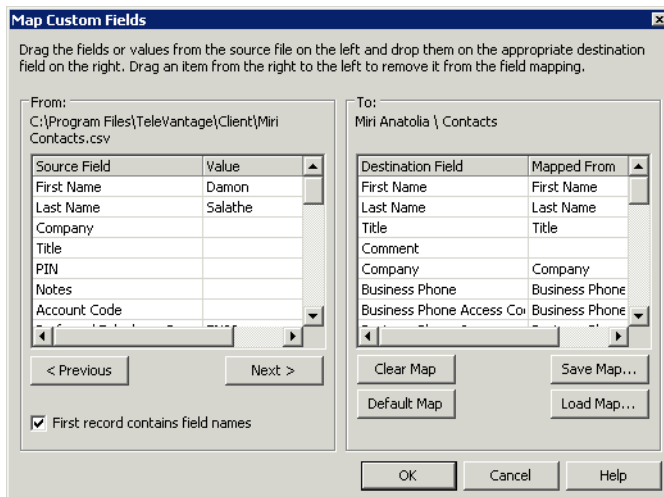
Map Custom Fields

Drag the fields or values from the source file on the left and drop them on the appropriate destination field on the right. Drag an item from the right to the left to remove it from the field mapping.

From:
C:\Program Files\TeleVantage\Client\Miri Contacts.csv

| Source Field | Value |
|---|---|
| First Name | Damon |
| Last Name | Salathe |
| Company | |
| Title | |
| PIN | |
| Notes | |
| Account Code | |
| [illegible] | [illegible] |

< Previous

Next >

First record contains field names

To:
Miri Anatolia \ Contacts

| Destination Field | Mapped From |
|---|---|
| First Name | First Name |
| Last Name | Last Name |
| Title | Title |
| Comment | |
| Company | Company |
| Business Phone | Business Phone |
| Business Phone Access Co | Business Phone |
| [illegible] | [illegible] |

Clear Map

Save Map...

Default Map

Load Map...

OK

Cancel

Help